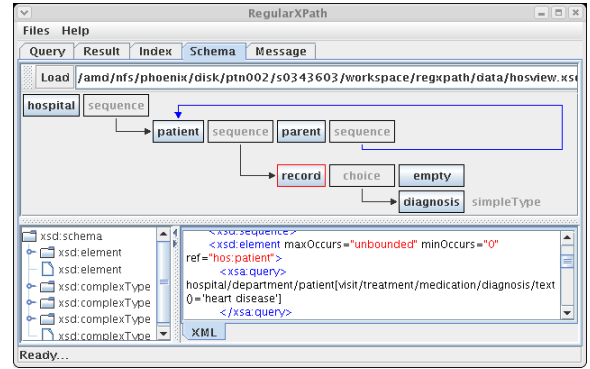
RegularXPath

Files Help

Query Result Index Schema Message

Load /amd/nfs/phoenix/disk/ptn002/s0343603/workspace/regxpath/data/hosview.xs

hospital sequence

patient sequence parent sequence

record choice empty

diagnosis simpleType

xsd:schema
xsd:element
xsd:element
xsd:complexType
xsd:complexType
xsd:complexType
xsd:complexType

</xsd:sequence>
<xsd:element maxOccurs="unbounded" minOccurs="0" ref="hos:patient">
<xsa:query>
hospital/department/patient[visit/treatment/medication/diagnosis/text()='heart disease']
</xsa:query>

XML

Ready...